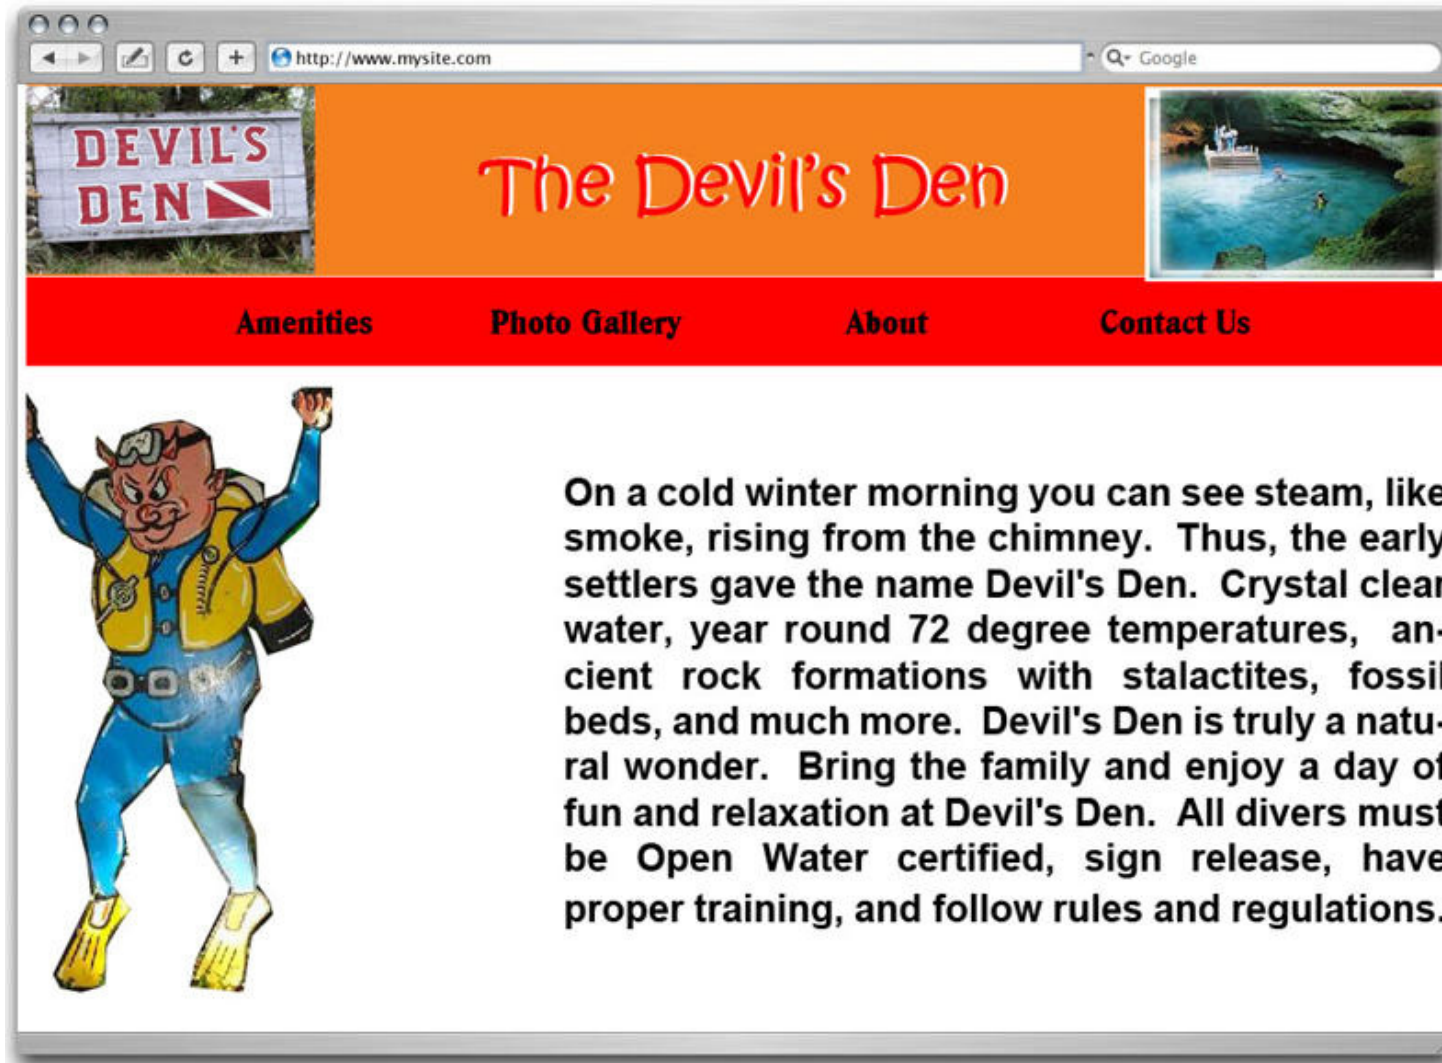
http://www.mysite.com

Google

DEVIL'S DEN

The Devil's Den

Amenities Photo Gallery About Contact Us

On a cold winter morning you can see steam, like smoke, rising from the chimney. Thus, the early settlers gave the name Devil's Den. Crystal clear water, year round 72 degree temperatures, ancient rock formations with stalactites, fossil beds, and much more. Devil's Den is truly a natural wonder. Bring the family and enjoy a day of fun and relaxation at Devil's Den. All divers must be Open Water certified, sign release, have proper training, and follow rules and regulations.